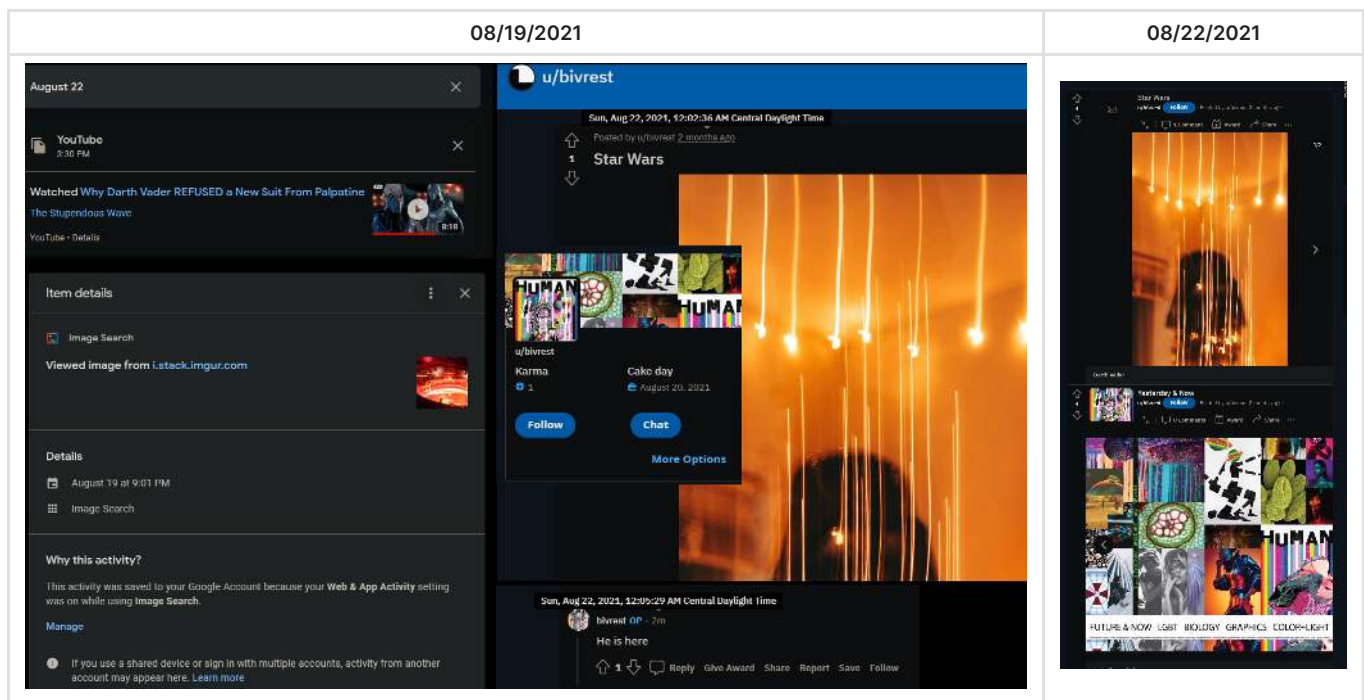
| 08/19/2021 | 08/22/2021 |
|---|---|
| | |

August 22

YouTube
3:30 PM

Watched Why Darth Vader REFUSED a New Suit From Palpatine
The Stupendous Wave
YouTube · Details

8:18

Item details

Image Search

Viewed image from i.stack.imgur.com

Details

August 19 at 9:01 PM

Image Search

Why this activity?

This activity was saved to your Google Account because your Web & App Activity setting was on while using Image Search.

Manage

If you use a shared device or sign in with multiple accounts, activity from another account may appear here. Learn more

u/bivrest

Sun, Aug 22, 2021, 12:02:36 AM Central Daylight Time

Posted by u/bivrest 2 months ago

1

Star Wars

HUMAN

HUMAN

u/bivrest

Karma
1

Cake day
August 20, 2021

Follow

Chat

More Options

Sun, Aug 22, 2021, 12:05:29 AM Central Daylight Time

bivrest OP · 2m

He is here

1 Reply Give Award Share Report Save Follow

Star Wars
Follow
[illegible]

Yesterday & Now
Follow
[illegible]

HUMAN

FUTURE & NOW LGBT BIOLOGY GRAPHICS COLOR+LIGHT